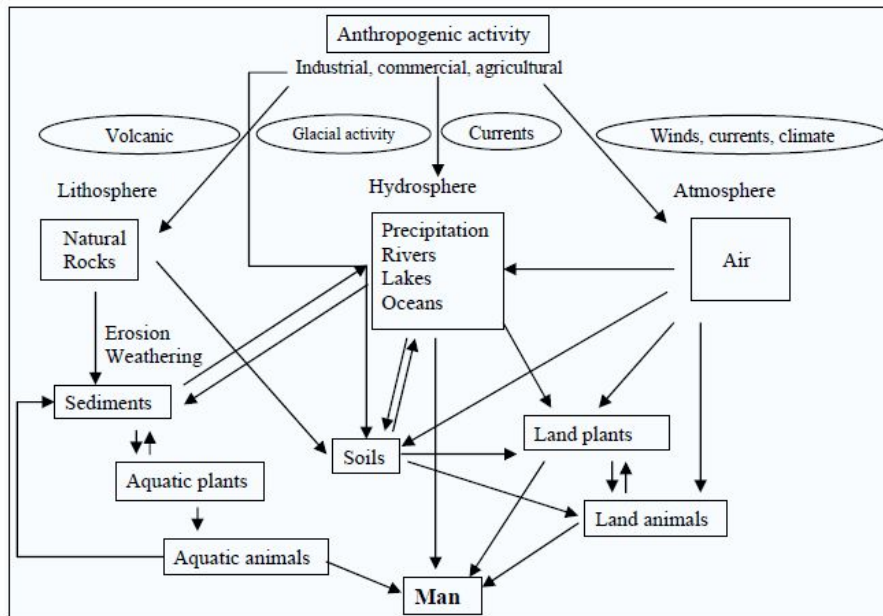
Anthropogenic activity
Industrial, commercial, agricultural

Volcanic
Glacial activity
Currents
Winds, currents, climate

Lithosphere
Hydrosphere
Atmosphere

Natural Rocks

Precipitation
Rivers
Lakes
Oceans

Air

Erosion
Weathering

Sediments

Soils

Land plants

Aquatic plants

Land animals

Aquatic animals

Man